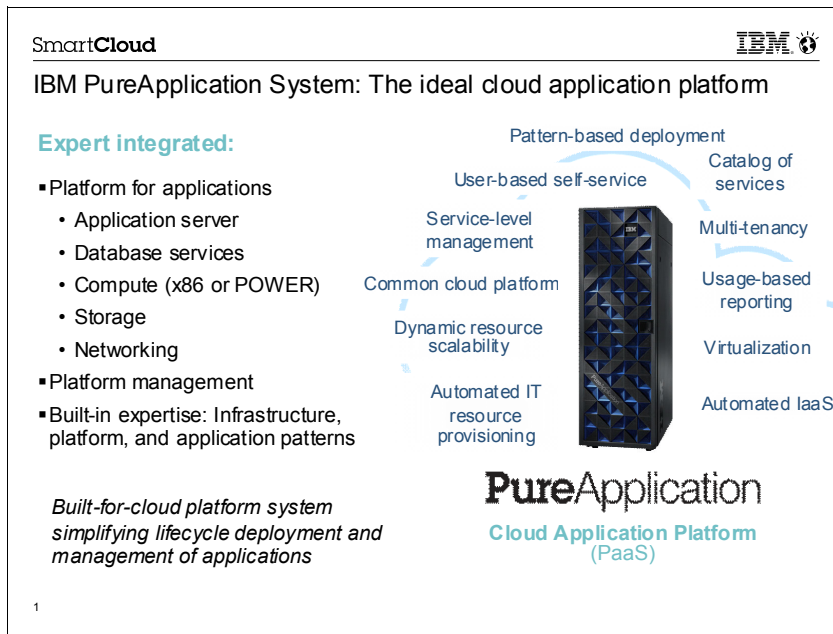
SmartCloud

IBM

IBM PureApplication System: The ideal cloud application platform

Expert integrated:

▪Platform for applications
• Application server
• Database services
• Compute (x86 or POWER)
• Storage
• Networking
▪Platform management
▪Built-in expertise: Infrastructure, platform, and application patterns

Built-for-cloud platform system simplifying lifecycle deployment and management of applications

Pattern-based deployment

User-based self-service

Catalog of services

Service-level management

Multi-tenancy

Common cloud platform

Usage-based reporting

Dynamic resource scalability

Virtualization

Automated IT resource provisioning

Automated IaaS

IBM

PureApplication

Cloud Application Platform
(PaaS)

1